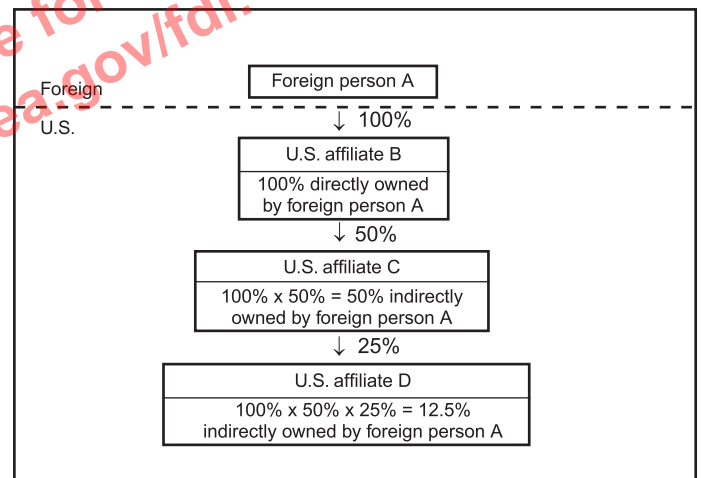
e for
ea.gov/fdi.

Foreign

Foreign person A

U.S.

↓ 100%

U.S. affiliate B

100% directly owned by foreign person A

↓ 50%

U.S. affiliate C

100% x 50% = 50% indirectly owned by foreign person A

↓ 25%

U.S. affiliate D

100% x 50% x 25% = 12.5% indirectly owned by foreign person A